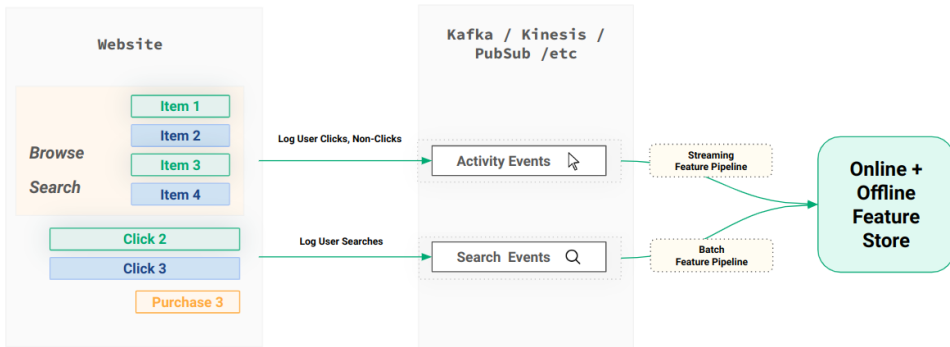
Website

Browse

Search

Item 1

Item 2

Item 3

Item 4

Click 2

Click 3

Purchase 3

Log User Clicks, Non-Clicks

Log User Searches

Kafka / Kinesis / PubSub /etc

Activity Events

Search Events

Streaming Feature Pipeline

Batch Feature Pipeline

Online + Offline Feature Store